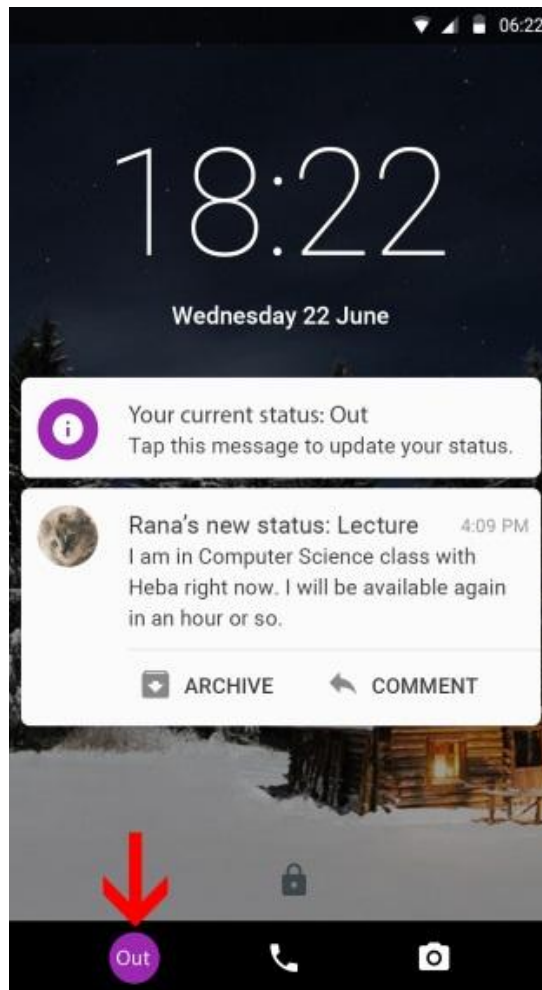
06:22

18:22

Wednesday 22 June

Your current status: Out
Tap this message to update your status.

Rana's new status: Lecture 4:09 PM
I am in Computer Science class with Heba right now. I will be available again in an hour or so.

ARCHIVE COMMENT

Out